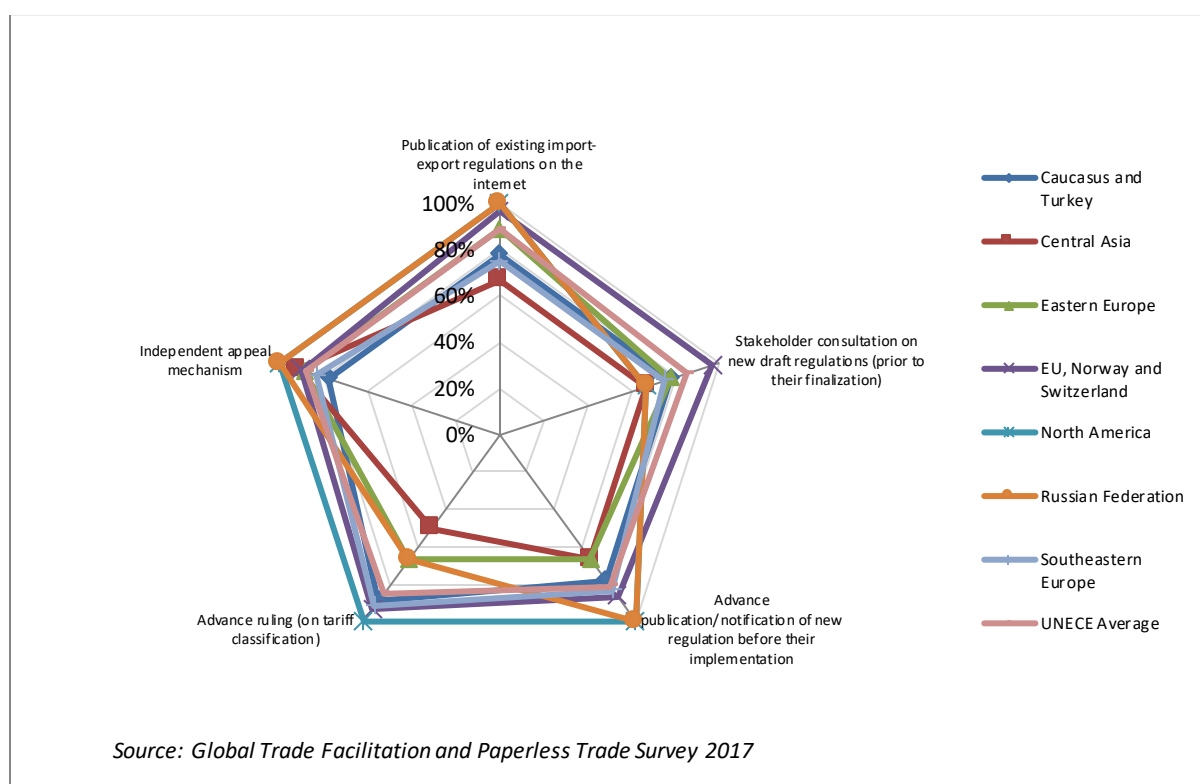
Publication of existing import-export regulations on the internet

100%
80%
60%
40%
20%
0%

Stakeholder consultation on new draft regulations (prior to their finalization)

Independent appeal mechanism

Advance ruling (on tariff classification)

Advance publication/notification of new regulation before their implementation

Caucasus and Turkey
Central Asia
Eastern Europe
EU, Norway and Switzerland
North America
Russian Federation
Southeastern Europe
UNECE Average

Source: Global Trade Facilitation and Paperless Trade Survey 2017